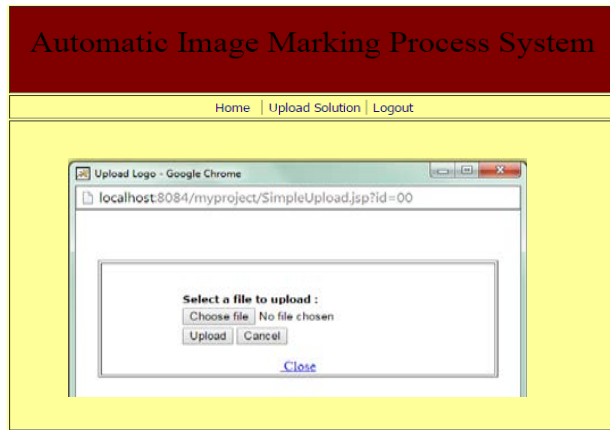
Automatic Image Marking Process System

Home | Upload Solution | Logout

Upload Logo - Google Chrome

localhost:8084/myproject/SimpleUpload.jsp?id=00

Select a file to upload :

Choose file No file chosen

Upload Cancel

Close